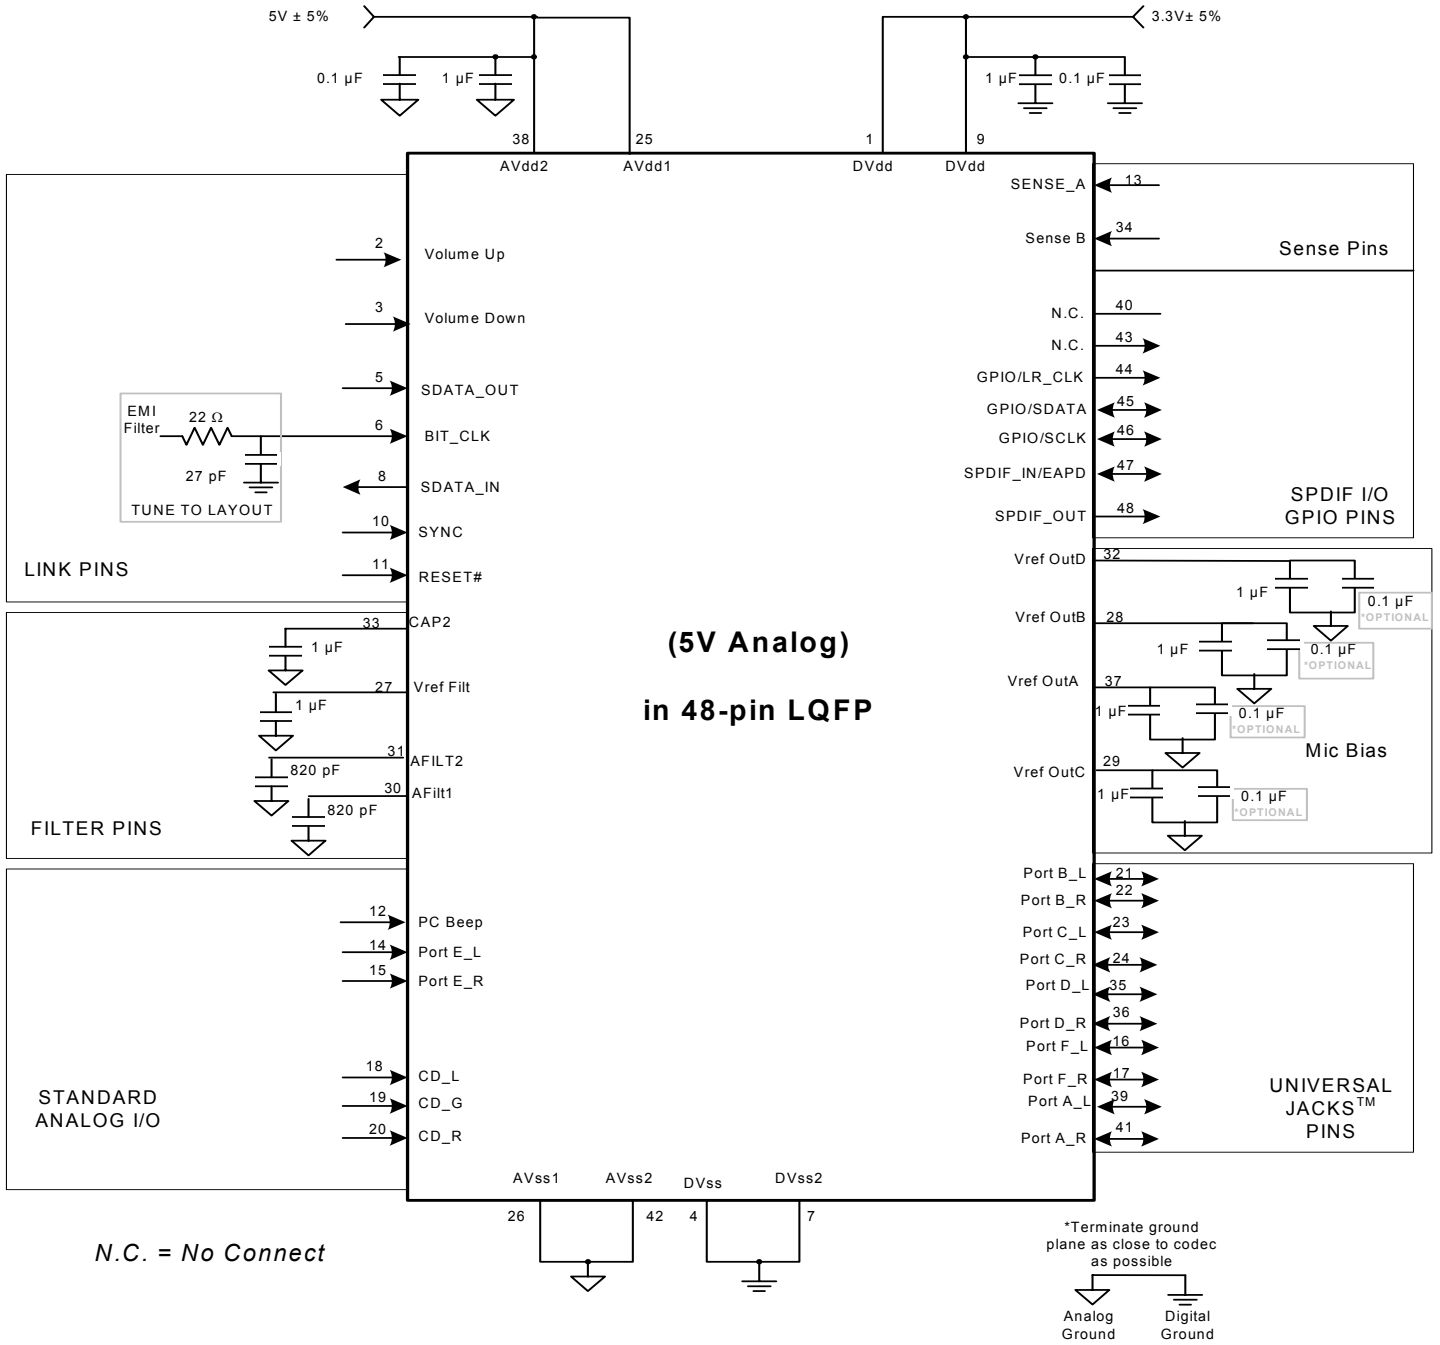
5V ± 5%

0.1 µF

1 µF

3.3V± 5%

1 µF

0.1 µF

38
AVdd2

25
AVdd1

1
DVdd

9
DVdd

SENSE_A 13

Sense B 34

Sense Pins

2
Volume Up

3
Volume Down

5
SDATA_OUT

EMI Filter
22 Ω
27 pF
TUNE TO LAYOUT

6
BIT_CLK

8
SDATA_IN

10
SYNC

LINK PINS

11
RESET#

N.C. 40

N.C. 43

GPIO/LR_CLK 44

GPIO/SDATA 45

GPIO/SCLK 46

SPDIF_IN/EAPD 47

SPDIF_OUT 48

SPDIF I/O
GPIO PINS

Vref OutD 32

1 µF
0.1 µF
*OPTIONAL

Vref OutB 28

1 µF
0.1 µF
*OPTIONAL

Vref OutA 37

1 µF
0.1 µF
*OPTIONAL

Mic Bias

Vref OutC 29

1 µF
0.1 µF
*OPTIONAL

33 CAP2
1 µF

27 Vref Filt
1 µF

31 AFILT2
820 pF

30 AFilt1
820 pF

FILTER PINS

(5V Analog)

in 48-pin LQFP

12 PC Beep
14 Port E_L
15 Port E_R

18 CD_L
19 CD_G
20 CD_R

STANDARD
ANALOG I/O

Port B_L 21
Port B_R 22
Port C_L 23
Port C_R 24
Port D_L 35
Port D_R 36
Port F_L 16
Port F_R 17
Port A_L 39
Port A_R 41

UNIVERSAL
JACKS$^{TM}$
PINS

AVss1
26

AVss2
42

DVss
4

DVss2
7

N.C. = No Connect

*Terminate ground plane as close to codec as possible

Analog Ground

Digital Ground